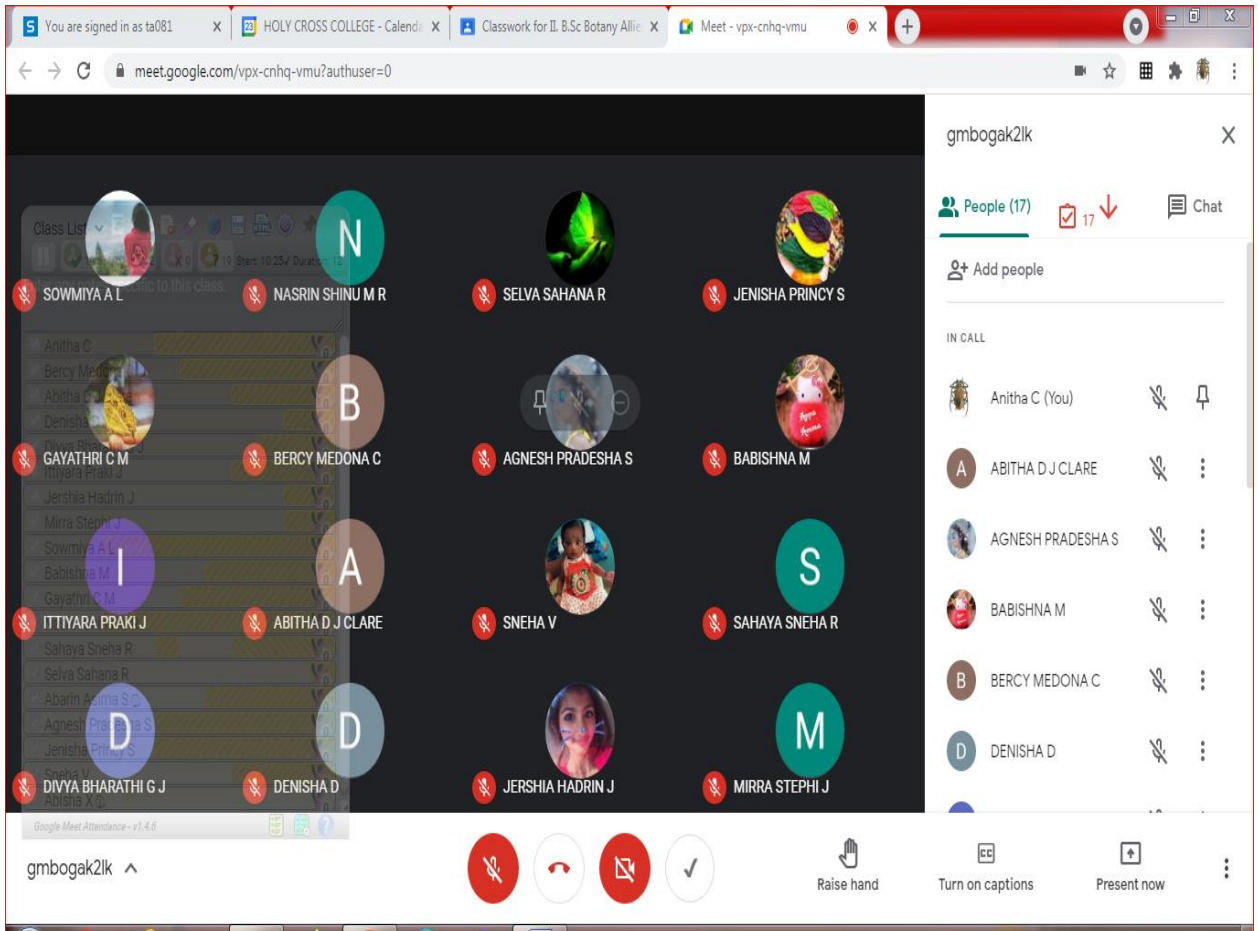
You are signed in as ta081 | HOLY CROSS COLLEGE - Calenda | Classwork for II. B.Sc Botany Allie | Meet - vpx-cnhq-vmu

meet.google.com/vpx-cnhq-vmu?authuser=0

Class List
19 Start: 10:25 Duration: 12
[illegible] to this class.

Anitha C
Bercy Medona C
Abitha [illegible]
Denisha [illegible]
Divya Bharathi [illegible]
Ittiyara Praki J
Jershia Hadrin J
Mirra Stephi J
Sowmiya A L
Babishna M
Gayathri C M
Sahaya Sneha R
Selva Sahana R
Abarin Acima S
Agnesh Pradesha S
Jenisha Princy S
Sneha V
Abisha X

Google Meet Attendance - v1.4.6

N
B
I
A
S
D
D
M

SOWMIYA A L
NASRIN SHINU M R
SELVA SAHANA R
JENISHA PRINCY S
GAYATHRI C M
BERCY MEDONA C
AGNESH PRADESHA S
BABISHNA M
ITTIYARA PRAKI J
ABITHA D J CLARE
SNEHA V
SAHAYA SNEHA R
DIVYA BHARATHI G J
DENISHA D
JERSHIA HADRIN J
MIRRA STEPHI J

gmbogak2lk
People (17)
17
Chat
Add people
IN CALL
Anitha C (You)
A ABITHA D J CLARE
AGNESH PRADESHA S
BABISHNA M
B BERCY MEDONA C
D DENISHA D

gmbogak2lk
Raise hand
Turn on captions
Present now